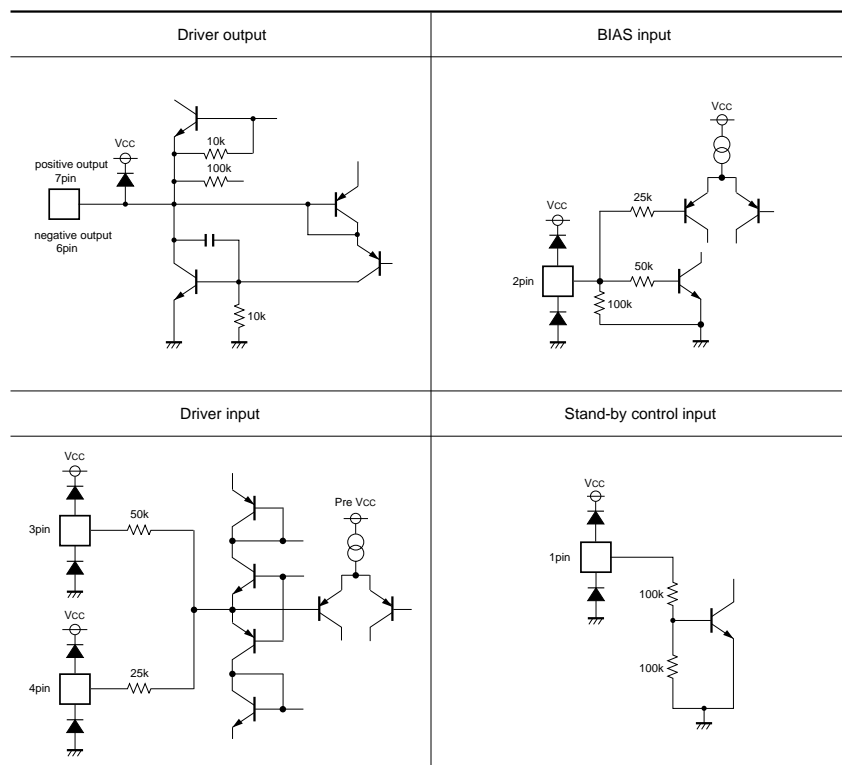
Driver output

Vcc
positive output
7pin
negative output
6pin
10k
100k
10k

BIAS input

Vcc
Vcc
25k
50k
2pin
100k

Driver input

Vcc
3pin
50k
Vcc
4pin
25k
Pre Vcc

Stand-by control input

Vcc
1pin
100k
100k